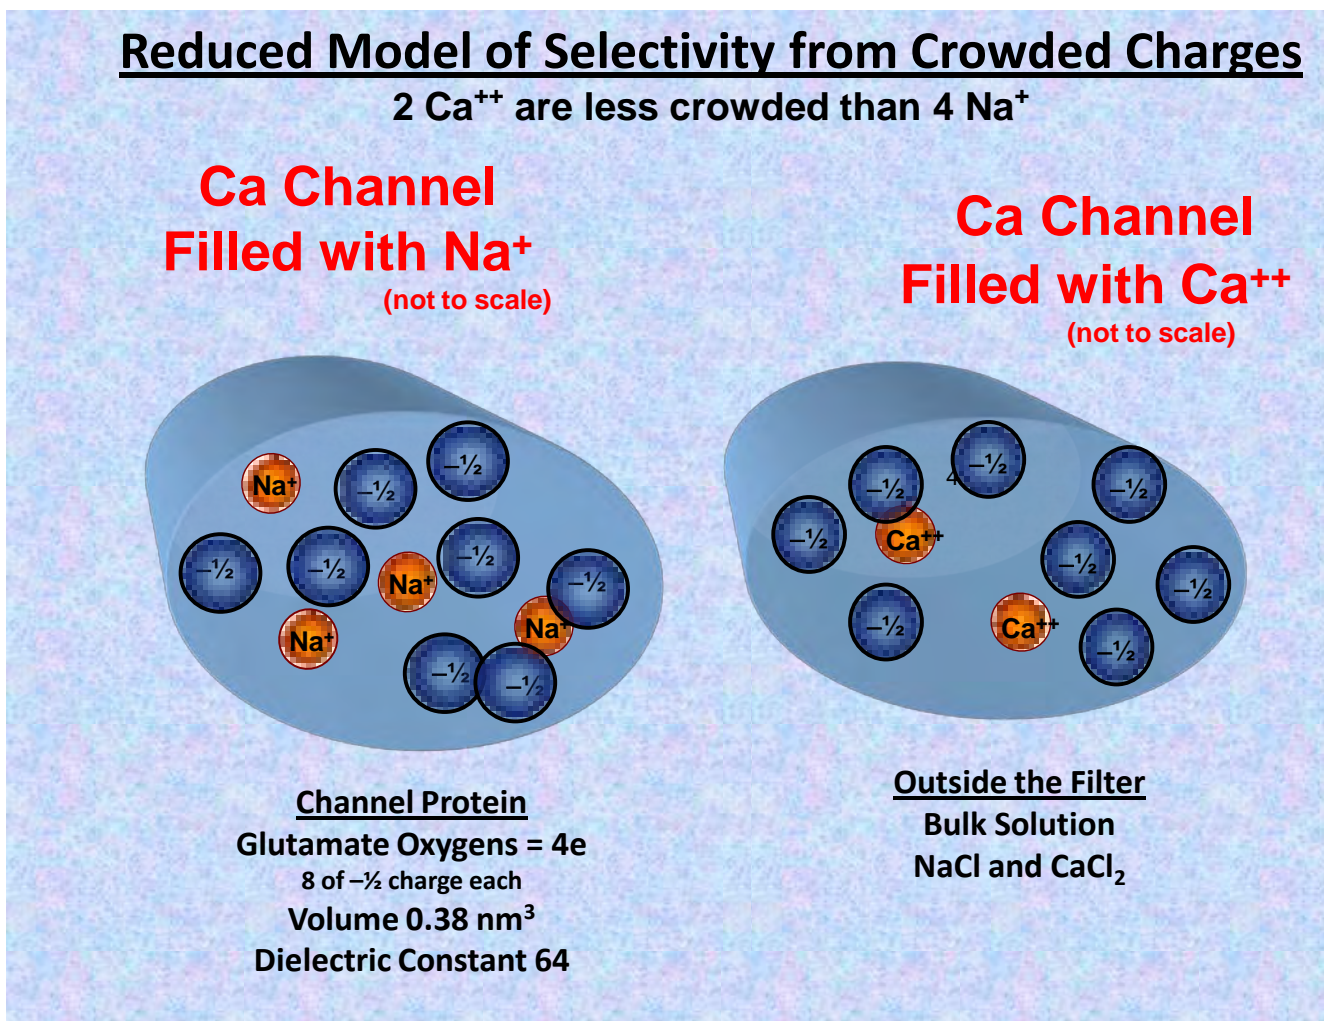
Reduced Model of Selectivity from Crowded Charges

2 Ca$^{++}$ are less crowded than 4 Na$^{+}$

Ca Channel
Filled with Na$^{+}$
(not to scale)

Ca Channel
Filled with Ca$^{++}$
(not to scale)

Na$^{+}$ –½ –½ –½ –½ –½ Na$^{+}$ –½ Na$^{+}$ Na$^{+}$ –½ –½ –½

–½ –½ –½ 4 Ca$^{++}$ –½ –½ –½ –½ Ca$^{++}$ –½

Channel Protein
Glutamate Oxygens = 4e
8 of –½ charge each
Volume 0.38 nm$^{3}$
Dielectric Constant 64

Outside the Filter
Bulk Solution
NaCl and CaCl$_{2}$